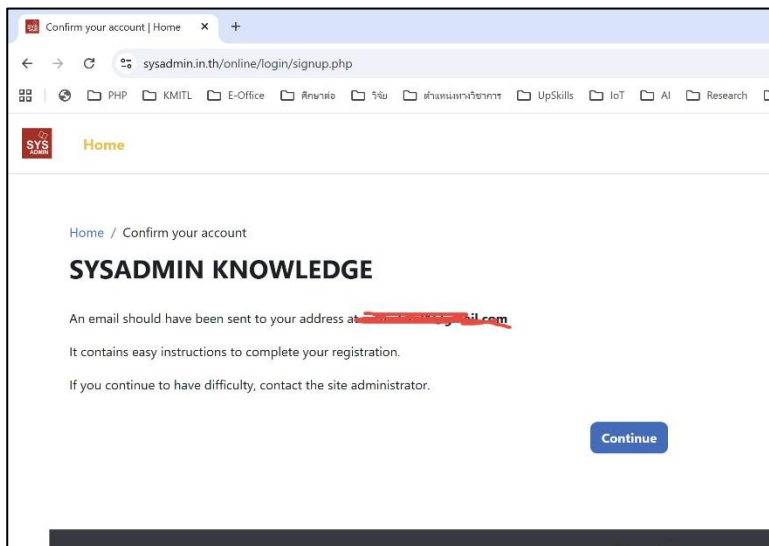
Confirm your account | Home ×

sysadmin.in.th/online/login/signup.php

PHP KMITL E-Office ศึกษาต่อ วิจัย ตำแหน่งทางวิชาการ UpSkills IoT AI Research

SYS ADMIN Home

Home / Confirm your account

SYSADMIN KNOWLEDGE

An email should have been sent to your address at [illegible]il.com

It contains easy instructions to complete your registration.

If you continue to have difficulty, contact the site administrator.

Continue